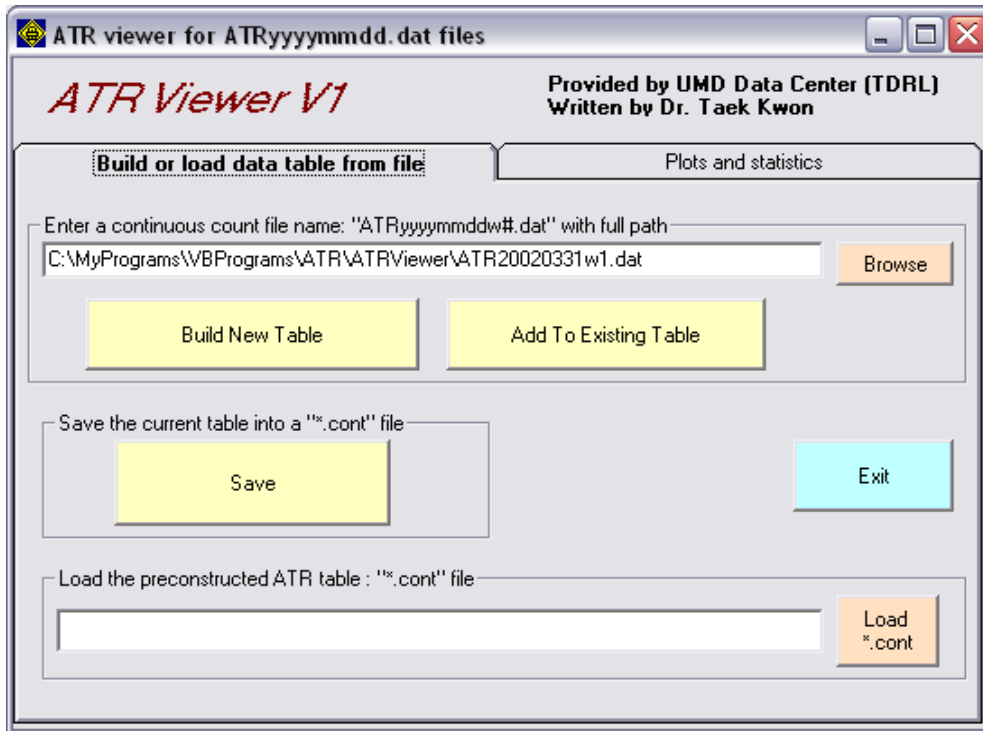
ATR viewer for ATRyyyymmdd.dat files

ATR Viewer V1

Provided by UMD Data Center (TDRL)
Written by Dr. Taek Kwon

Build or load data table from file

Plots and statistics

Enter a continuous count file name: "ATRyyyymmddw#.dat" with full path

C:\MyPrograms\VBPrograms\ATR\ATRViewer\ATR20020331w1.dat

Browse

Build New Table

Add To Existing Table

Save the current table into a "*.cont" file

Save

Exit

Load the preconstructed ATR table : "*.cont" file

Load *.cont